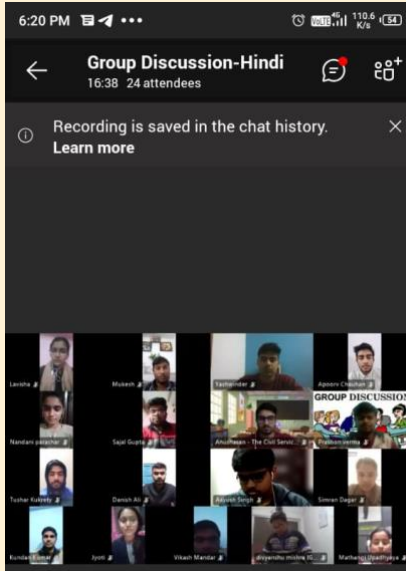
6:20 PM ••• VoLTE 110.6 K/s 54

Group Discussion-Hindi
16:38 24 attendees

Recording is saved in the chat history.
Learn more

Lavisha
Mukesh
Yashwinder
Apoorv Chauhan
Nandani patachar
Sajal Gupta
Anubhavan - The Civil Servic
Pramod verma
GROUP DISCUSSION
Tushar Kukreti
Danish Ali
Aayush Singh
Simran Dagar
Kundan Kumar
Jyoti
Vikash Mandal
divyanshu mishra
Mathanoj Upadhyaya